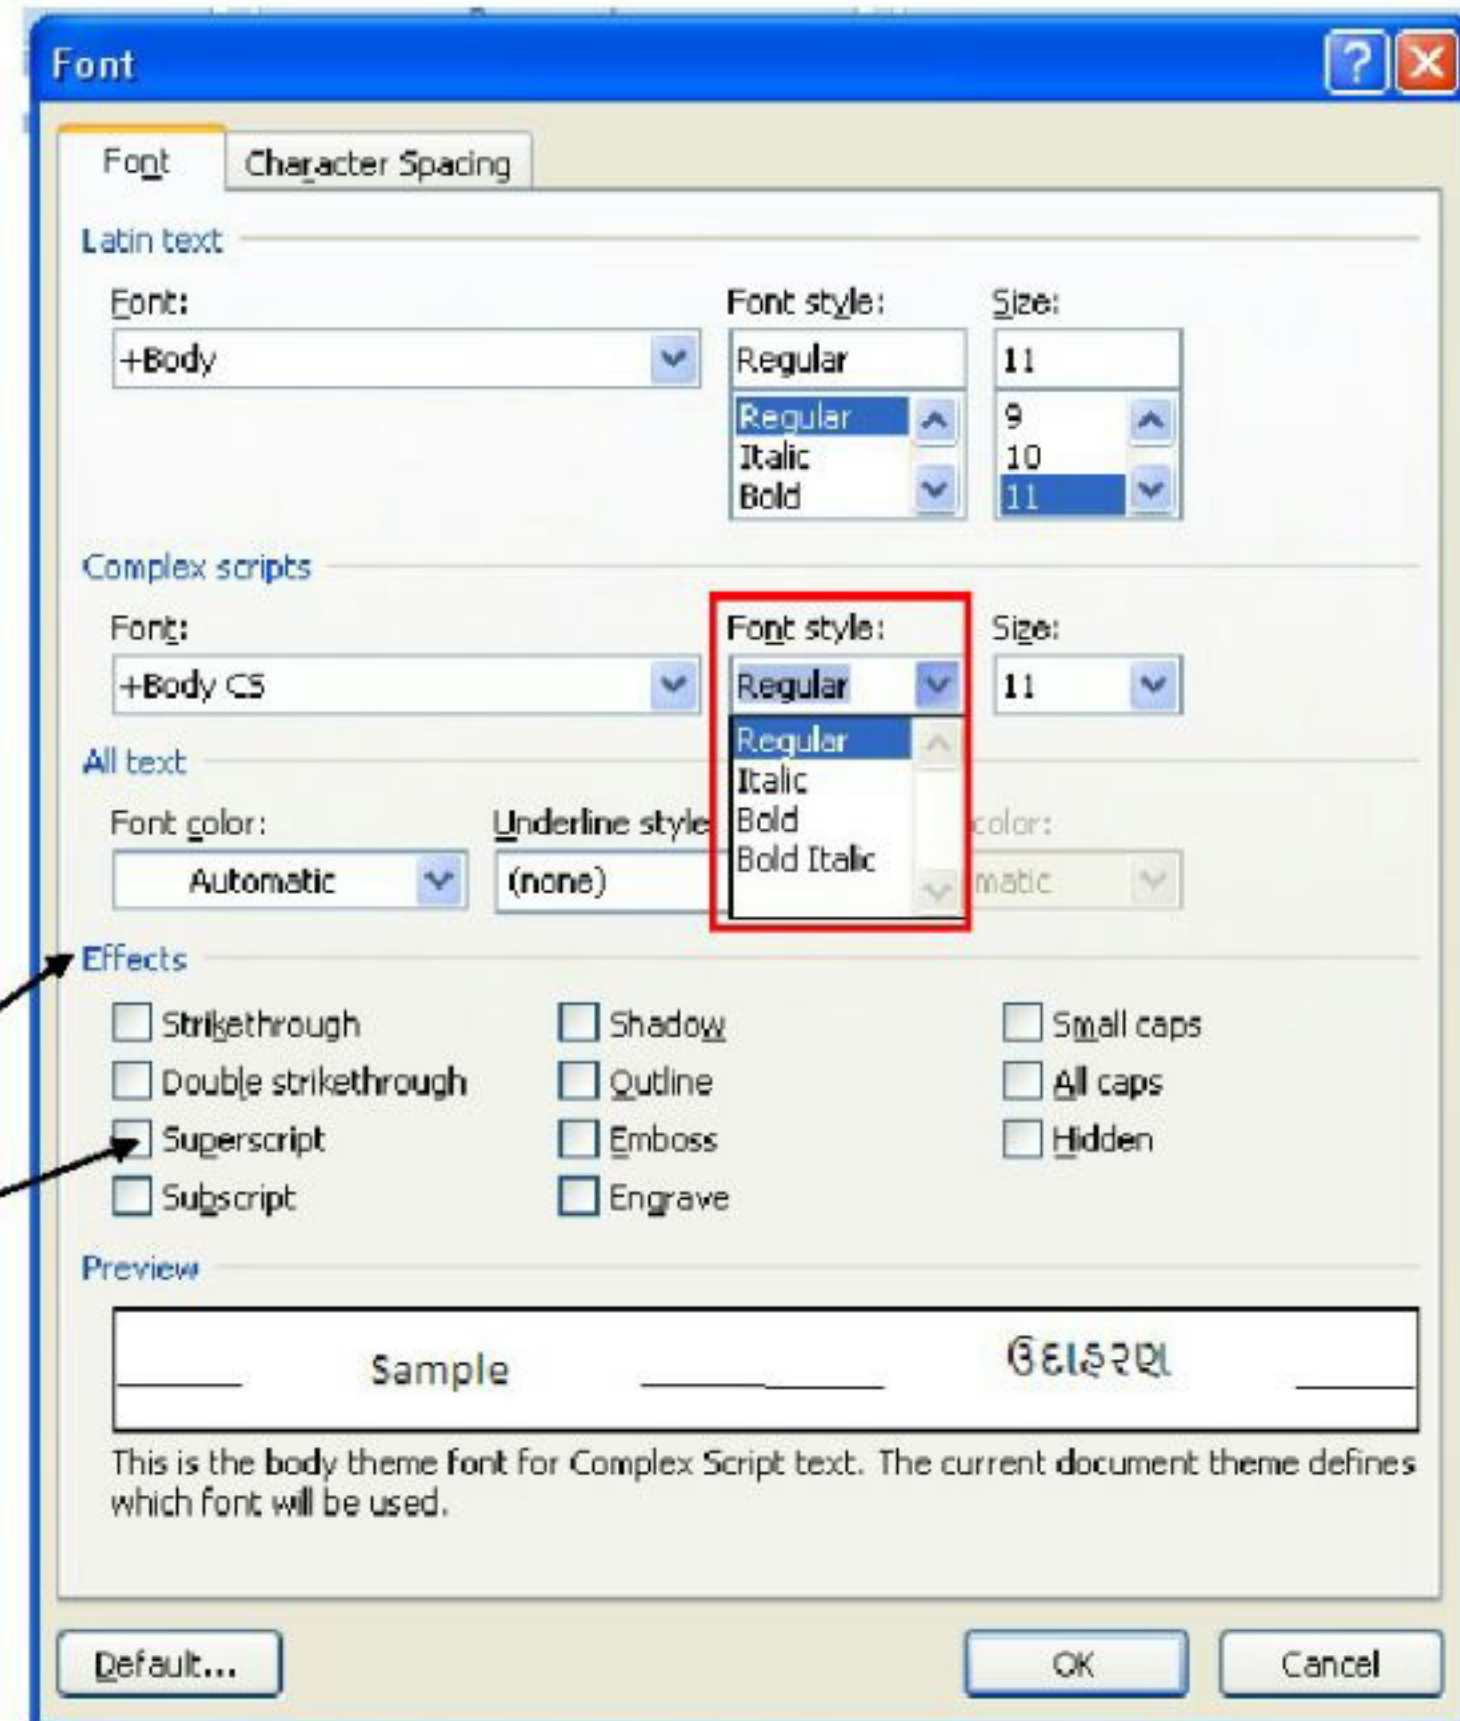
Font

?

Font

Character Spacing

Latin text

Font:

+Body

Font style:

Regular

Regular
Italic
Bold

Size:

11

9
10
11

Complex scripts

Font:

+Body CS

Font style:

Regular

Regular
Italic
Bold
Bold Italic

Size:

11

All text

Font color:

Automatic

Underline style

(none)

color:

matic

Effects

Strikethrough

Double strikethrough

Superscript

Subscript

Shadow

Outline

Emboss

Engrave

Small caps

All caps

Hidden

Preview

Sample

ઉદાહરણ

This is the body theme font for Complex Script text. The current document theme defines which font will be used.

Default...

OK

Cancel